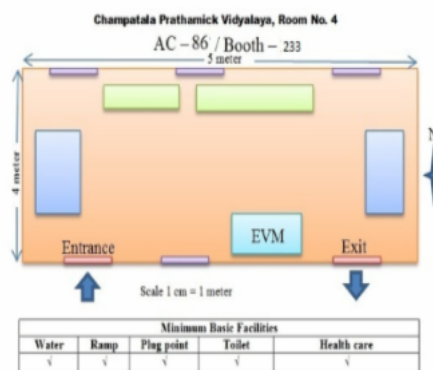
Champatala Prathamick Vidyalaya, Room No. 4

AC – 86 / Booth – 233

5 meter

4 meter

N

EVM

Entrance

Exit

Scale 1 cm = 1 meter

| Minimum Basic Facilities | | | | |
|---|---|---|---|---|
| Water | Ramp | Plug point | Toilet | Health care |
| √ | √ | √ | √ | √ |